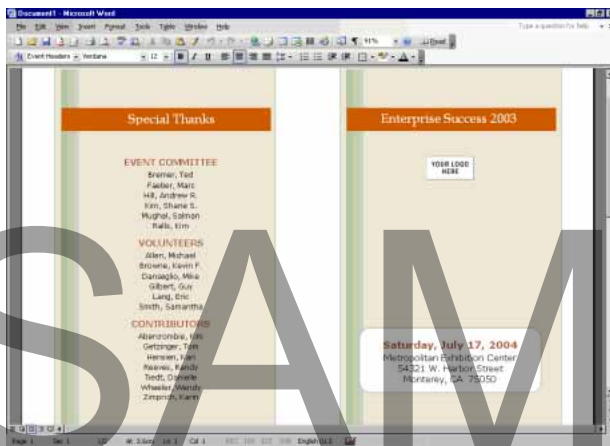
Document1 - Microsoft Word

File Edit View Insert Format Tools Table Window Help

Type a question for help

Event Headers Verdana 12

Special Thanks

EVENT COMMITTEE
Bremer, Ted
Faeber, Marc
Hill, Andrew R.
Kim, Shane S.
Mughal, Salman
Ralls, Kim

VOLUNTEERS
Allen, Michael
Browne, Kevin F.
Danseglio, Mike
Gilbert, Guy
Lang, Eric
Smith, Samantha

CONTRIBUTORS
Abercrombie, Kim
Getzinger, Tom
Hensien, Kari
Reeves, Randy
Tiedt, Danielle
Wheeler, Wendy
Zimprich, Karin

Enterprise Success 2003

YOUR LOGO HERE

Saturday, July 17, 2004
Metropolitan Exhibition Center
54321 W. Harbor Street
Monterey, CA 75050

SAM

Page 1 Sec 1 At Ln Col English (U.S.)